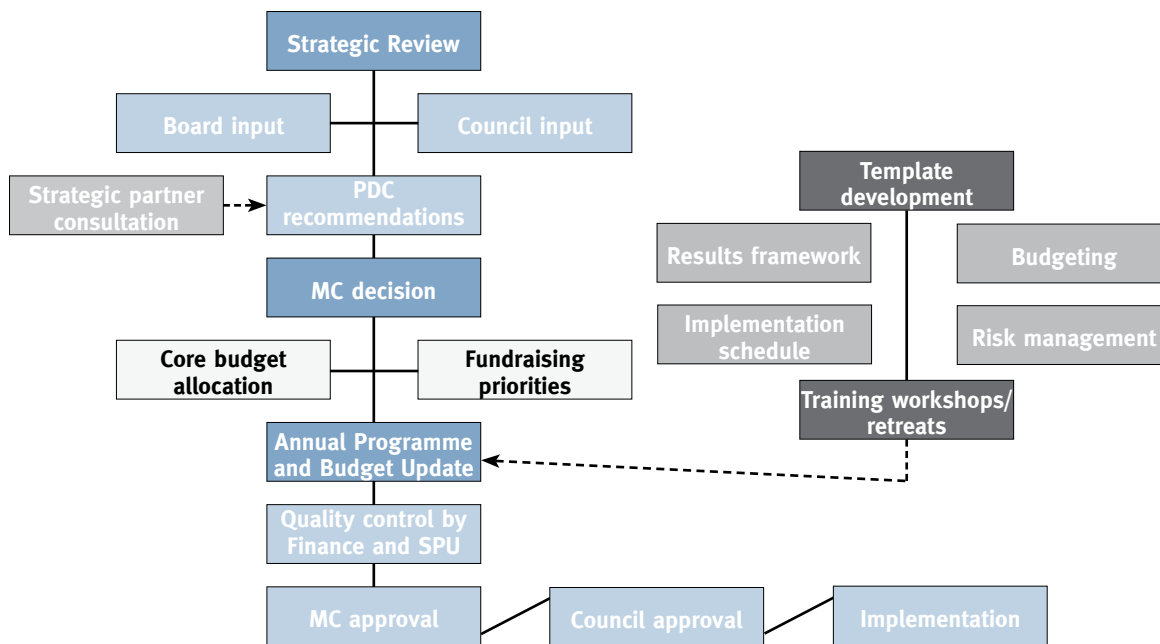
Strategic Review

Board input

Council input

Strategic partner consultation

PDC recommendations

MC decision

Core budget allocation

Fundraising priorities

Annual Programme and Budget Update

Quality control by Finance and SPU

MC approval

Council approval

Implementation

Template development

Results framework

Budgeting

Implementation schedule

Risk management

Training workshops/ retreats